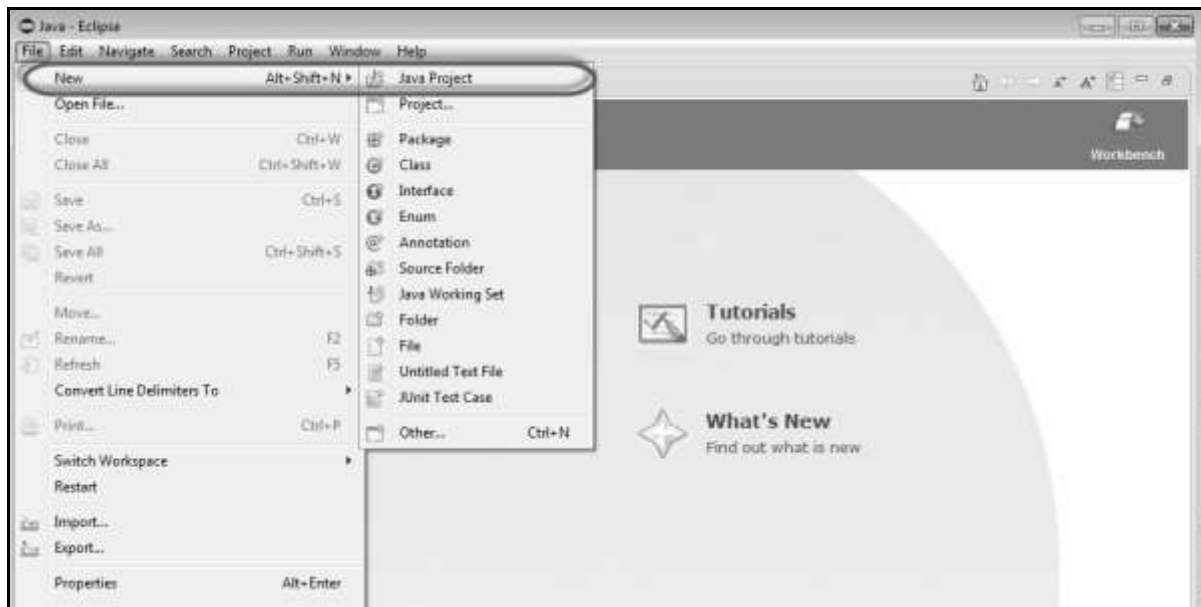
Java - Eclipse

File Edit Navigate Search Project Run Window Help

New Alt+Shift+N
Open File...
Close Ctrl+W
Close All Ctrl+Shift+W
Save Ctrl+S
Save As...
Save All Ctrl+Shift+S
Revert
Move...
Rename... F2
Refresh F5
Convert Line Delimiters To
Print... Ctrl+P
Switch Workspace
Restart
Import...
Export...
Properties Alt+Enter

Java Project
Project...
Package
Class
Interface
Enum
Annotation
Source Folder
Java Working Set
Folder
File
Untitled Text File
JUnit Test Case
Other... Ctrl+N

Workbench

Tutorials
Go through tutorials

What's New
Find out what is new